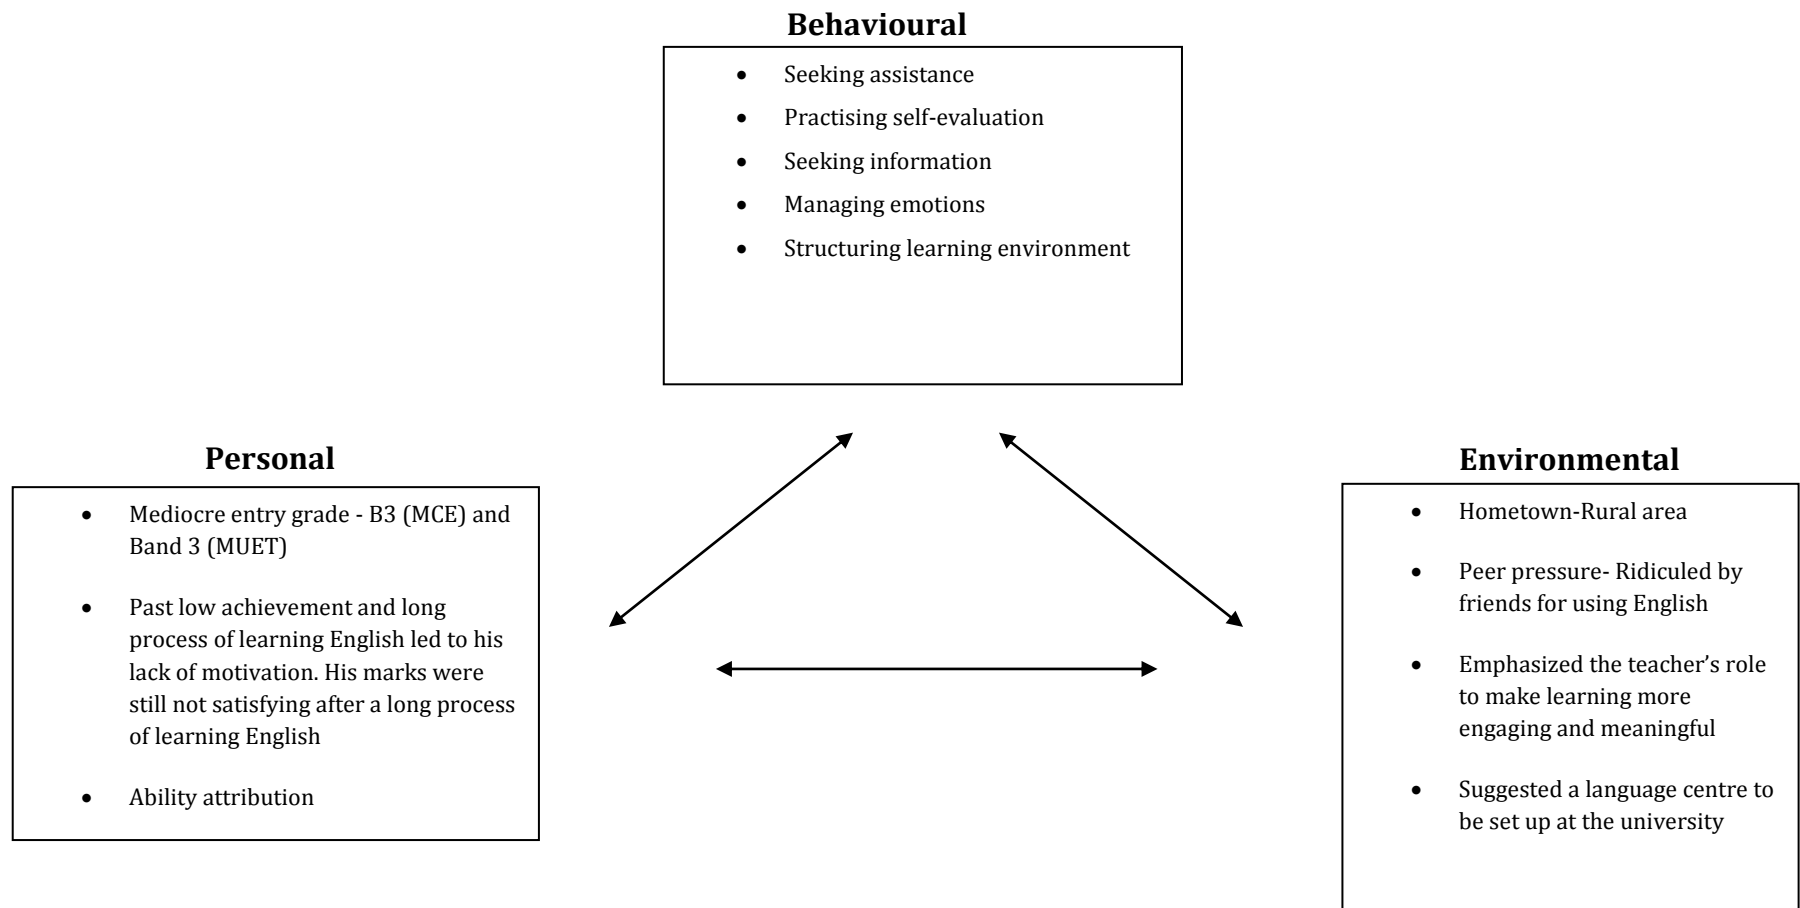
**Behavioural**

- Seeking assistance
- Practising self-evaluation
- Seeking information
- Managing emotions
- Structuring learning environment

**Personal**

- Mediocre entry grade - B3 (MCE) and Band 3 (MUET)
- Past low achievement and long process of learning English led to his lack of motivation. His marks were still not satisfying after a long process of learning English
- Ability attribution

**Environmental**

- Hometown-Rural area
- Peer pressure- Ridiculed by friends for using English
- Emphasized the teacher's role to make learning more engaging and meaningful
- Suggested a language centre to be set up at the university